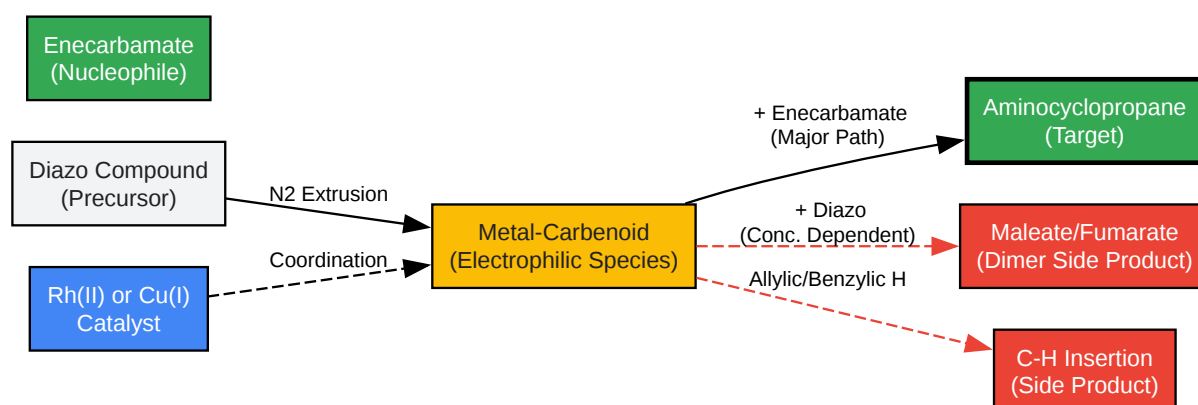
Enecarbamate
(Nucleophile)

Diazo Compound
(Precursor)

N2 Extrusion

Coordination

Rh(II) or Cu(I)
Catalyst

Metal-Carbenoid
(Electrophilic Species)

+ Enecarbamate
(Major Path)

Aminocyclopropane
(Target)

+ Diazo
(Conc. Dependent)

Maleate/Fumarate
(Dimer Side Product)

Allylic/Benzylic H

C-H Insertion
(Side Product)